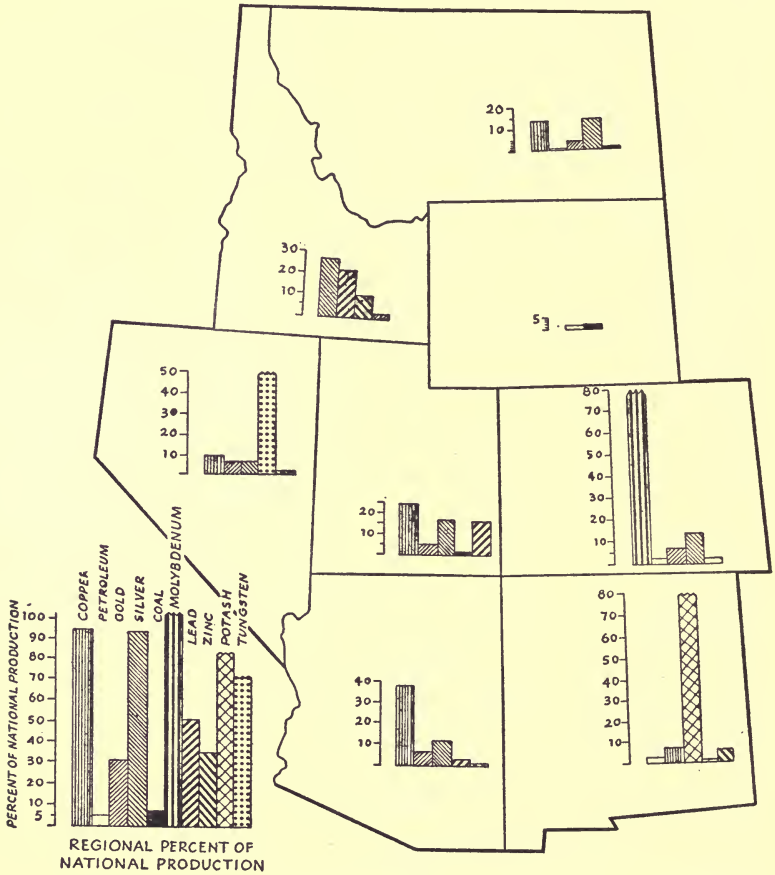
20
10

30
20
10

5

50
40
30
10

20
10

80
70
60
50
40
30
20
10

COPPER
PETROLEUM
GOLD
SILVER
COAL
MOLYBDENUM
LEAD
ZINC
POTASH
TUNGSTEN

PERCENT OF NATIONAL PRODUCTION
100
90
80
70
60
50
40
30
20
10
5

40
30
20
10

80
70
60
50
40
30
20
10

REGIONAL PERCENT OF NATIONAL PRODUCTION